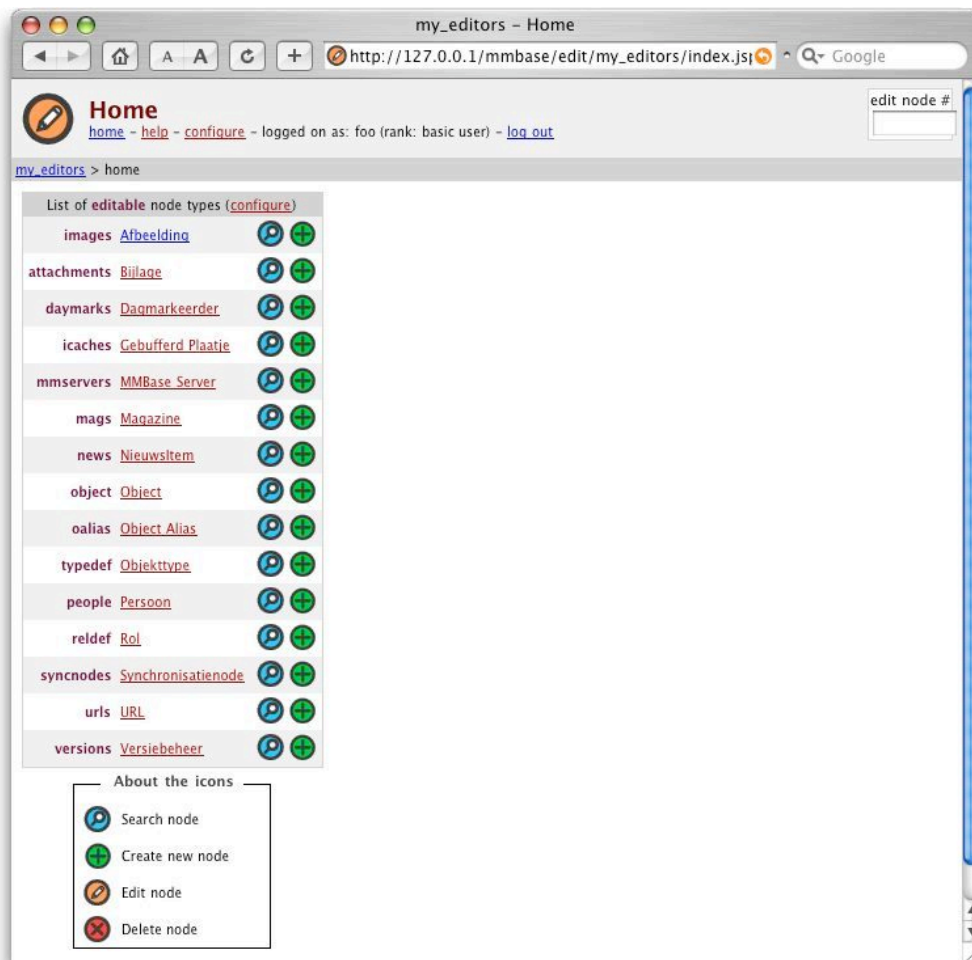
my_editors – Home

A A

http://127.0.0.1/mmbase/edit/my_editors/index.js

Google

Home
home – help – configure – logged on as: foo (rank: basic user) – log out

edit node #

my_editors > home

| List of editable node types (configure) |
|---|
| images Afbeelding |
| attachments Bijlage |
| daymarks Dagmarkeerder |
| icaches Gebufferd Plaatje |
| mmservers MMBase Server |
| mags Magazine |
| news NieuwsItem |
| object Object |
| oalias Object Alias |
| typedef Objekttype |
| people Persoon |
| reldef Rol |
| syncnodes Synchronisatienode |
| urls URL |
| versions Versiebeheer |

About the icons
Search node
Create new node
Edit node
Delete node